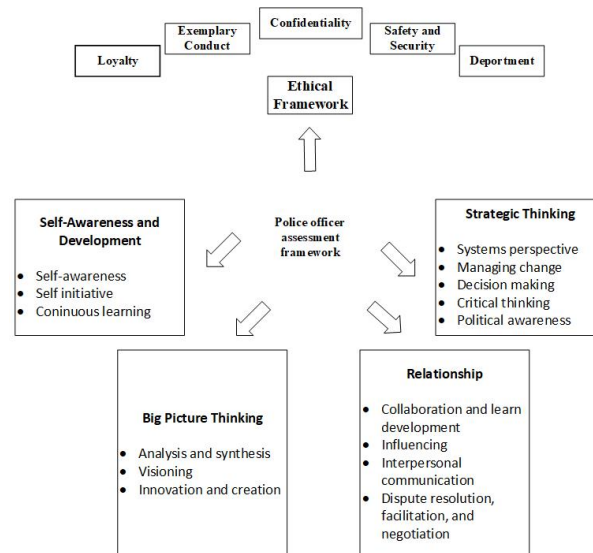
Loyalty

Exemplary Conduct

Confidentiality

Safety and Security

Deportment

Ethical Framework

Self-Awareness and Development

- Self-awareness
- Self initiative
- Coninuous learning

Police officer assessment framework

Strategic Thinking

- Systems perspective
- Managing change
- Decision making
- Critical thinking
- Political awareness

Big Picture Thinking

- Analysis and synthesis
- Visioning
- Innovation and creation

Relationship

- Collaboration and learn development
- Influencing
- Interpersonal communication
- Dispute resolution, facilitation, and negotiation